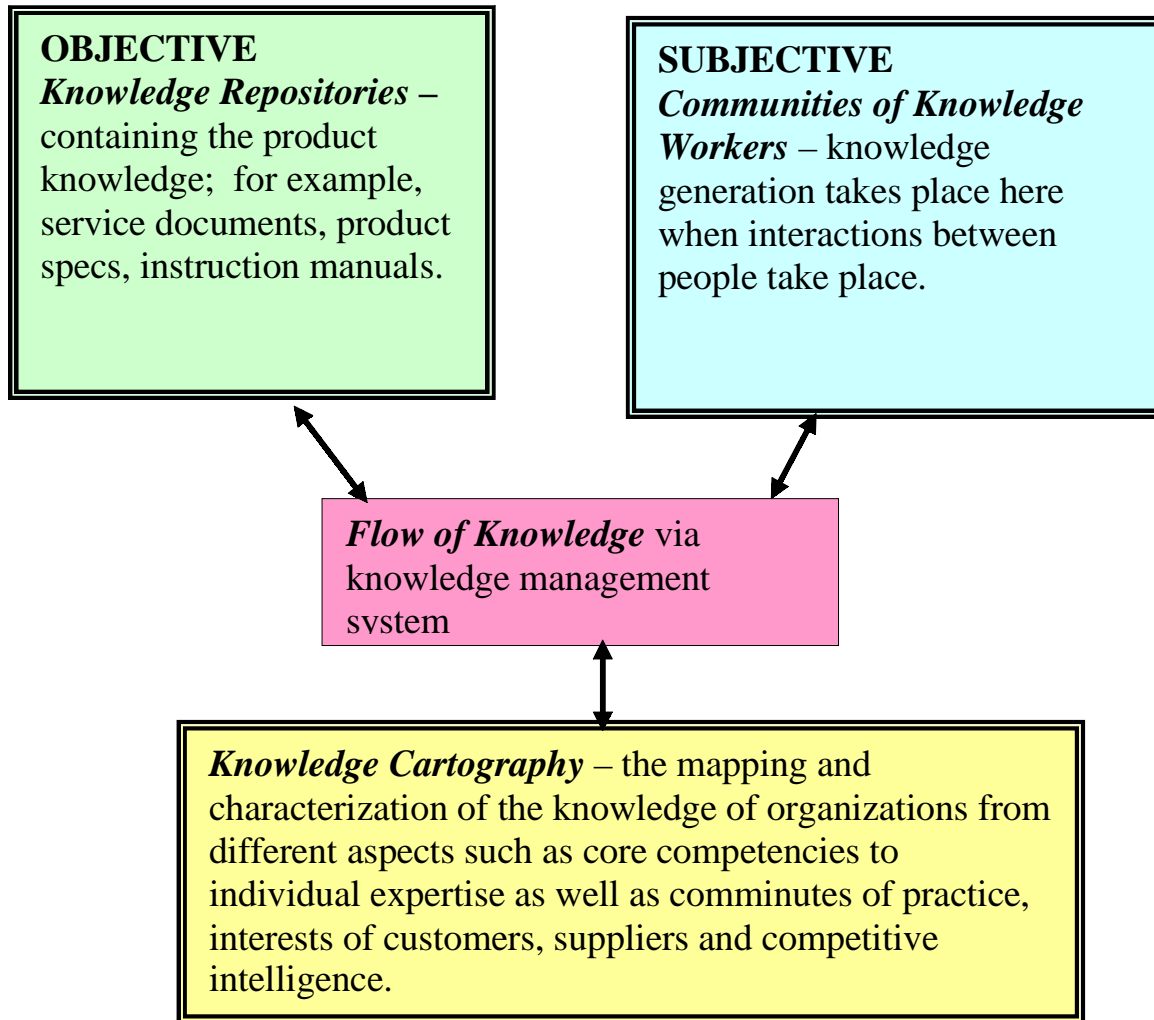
OBJECTIVE
*Knowledge Repositories* – containing the product knowledge; for example, service documents, product specs, instruction manuals.

SUBJECTIVE
*Communities of Knowledge Workers* – knowledge generation takes place here when interactions between people take place.

*Flow of Knowledge* via knowledge management system

*Knowledge Cartography* – the mapping and characterization of the knowledge of organizations from different aspects such as core competencies to individual expertise as well as comminutes of practice, interests of customers, suppliers and competitive intelligence.